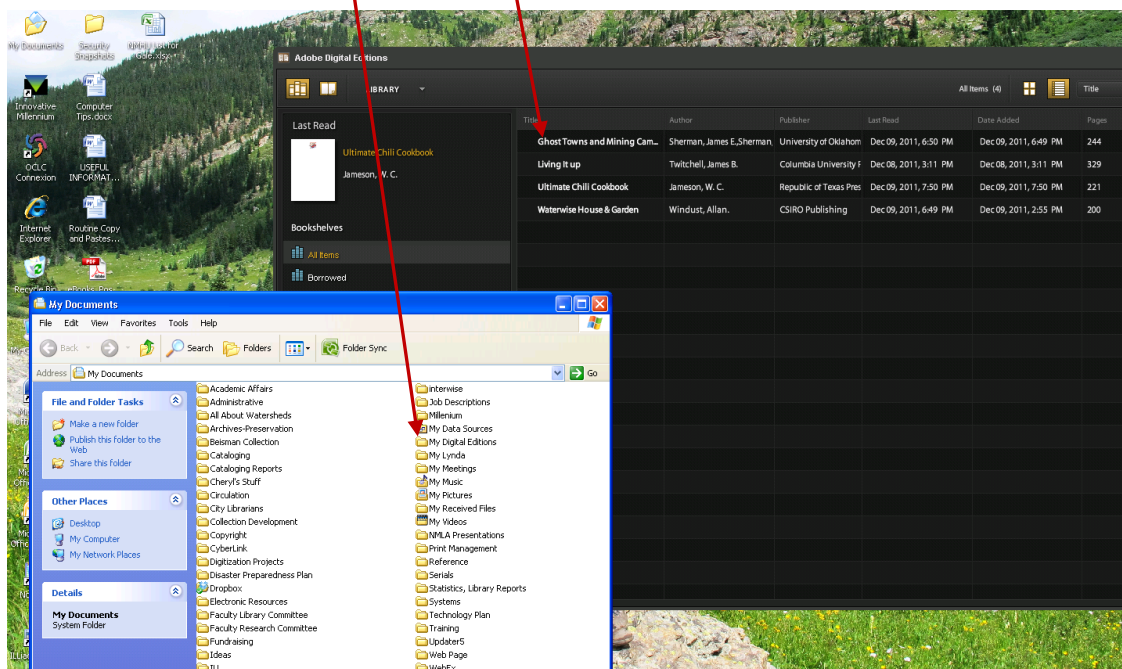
My Documents
Security Snapshots
NMLA Error Gale.xlsx
Innovative Millennium
Computer Tips.docx
OCLC Connexion
USEFUL INFORMAT...
Internet Explorer
Routine Copy and Pastes...
Recycle Bin
eBooks Pos...

Adobe Digital Editions
LIBRARY
All Items (4)
Title
Last Read
Ultimate Chili Cookbook
Jameson, W. C.
Bookshelves
All Items
Borrowed

| Title | Author | Publisher | Last Read | Date Added | Pages |
|---|---|---|---|---|---|
| Ghost Towns and Mining Cam... | Sherman, James E.,Sherman, | University of Oklahom | Dec 09, 2011, 6:50 PM | Dec 09, 2011, 6:49 PM | 244 |
| Living It up | Twitchell, James B. | Columbia University F | Dec 08, 2011, 3:11 PM | Dec 08, 2011, 3:11 PM | 329 |
| Ultimate Chili Cookbook | Jameson, W. C. | Republic of Texas Pres | Dec 09, 2011, 7:50 PM | Dec 09, 2011, 7:50 PM | 221 |
| Waterwise House & Garden | Windust, Allan. | CSIRO Publishing | Dec 09, 2011, 6:49 PM | Dec 09, 2011, 2:55 PM | 200 |

My Documents
File Edit View Favorites Tools Help
Back Search Folders Folder Sync
Address My Documents Go

File and Folder Tasks
Make a new folder
Publish this folder to the Web
Share this folder

Other Places
Desktop
My Computer
My Network Places

Details
My Documents
System Folder

Academic Affairs
Administrative
All About Watersheds
Archives-Preservation
Beisman Collection
Cataloging
Cataloging Reports
Cheryl's Stuff
Circulation
City Librarians
Collection Development
Copyright
CyberLink
Digitization Projects
Disaster Preparedness Plan
Dropbox
Electronic Resources
Faculty Library Committee
Faculty Research Committee
Fundraising
Ideas
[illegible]

interwise
Job Descriptions
Millenium
My Data Sources
My Digital Editions
My Lynda
My Meetings
My Music
My Pictures
My Received Files
My Videos
NMLA Presentations
Print Management
Reference
Serials
Statistics, Library Reports
Systems
Technology Plan
Training
Updater5
Web Page
WebEx